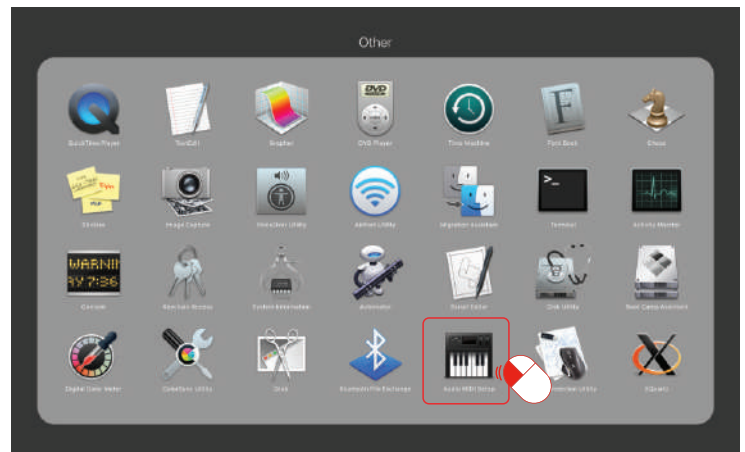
Other

QuickTime Player

TextEdit

Grapher

DVD Player

Time Machine

Font Book

Chess

Stickies

Image Capture

VoiceOver Utility

AirPort Utility

Migration Assistant

Terminal

Activity Monitor

Console

Keychain Access

System Information

Automator

Script Editor

Disk Utility

Boot Camp Assistant

Digital Color Meter

ColorSync Utility

Grab

Bluetooth File Exchange

Audio MIDI Setup

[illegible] Utility

XQuartz